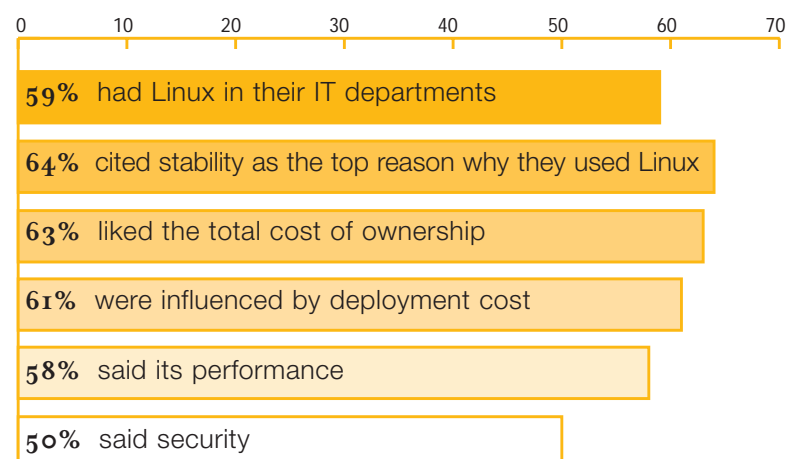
0 10 20 30 40 50 60 70

59% had Linux in their IT departments

64% cited stability as the top reason why they used Linux

63% liked the total cost of ownership

61% were influenced by deployment cost

58% said its performance

50% said security